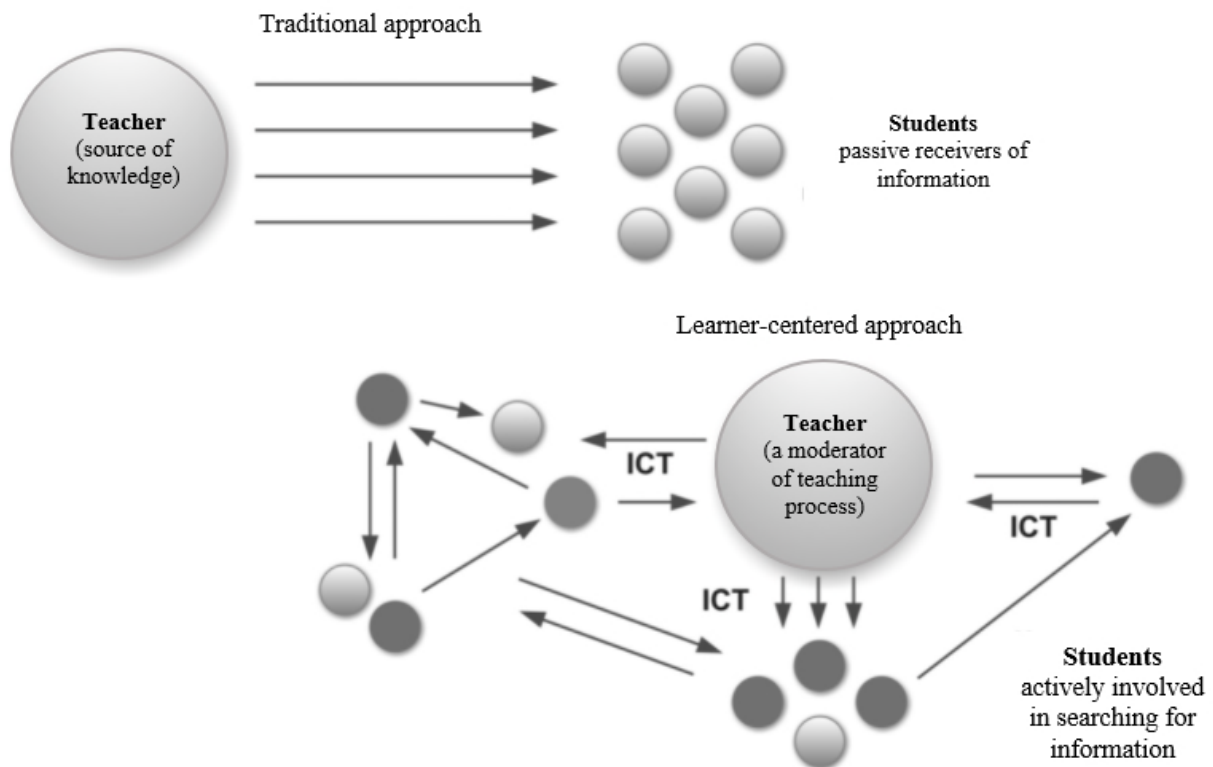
Traditional approach

**Teacher** (source of knowledge)

**Students** passive receivers of information

Learner-centered approach

**Teacher** (a moderator of teaching process)

ICT

ICT

ICT

**Students** actively involved in searching for information